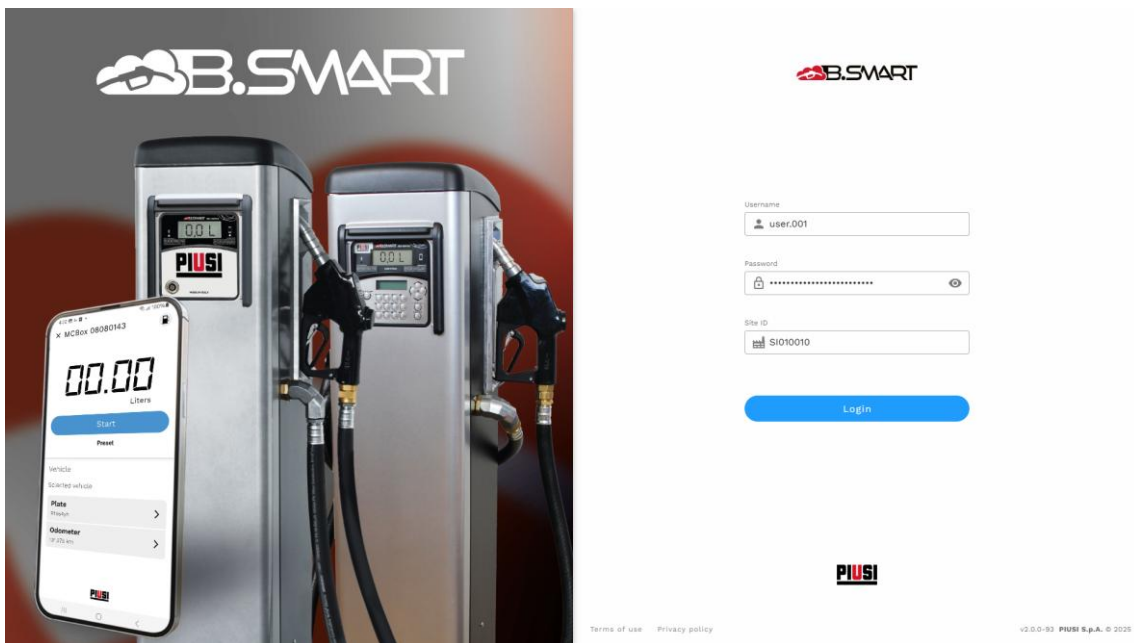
B.SMART

0.0 L

PIUSI

0.0 L

× MCBox 08080143

00.00

Liters

Start

Preset

Vehicle

Scanned vehicle

Plate

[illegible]

Odometer

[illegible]

PIUSI

B.SMART

Username

user.001

Password

••••••••••••••••••••••••

Site ID

SI010010

Login

PIUSI

Terms of use  Privacy policy

v2.0.0-93 PIUSI S.p.A. © 2025